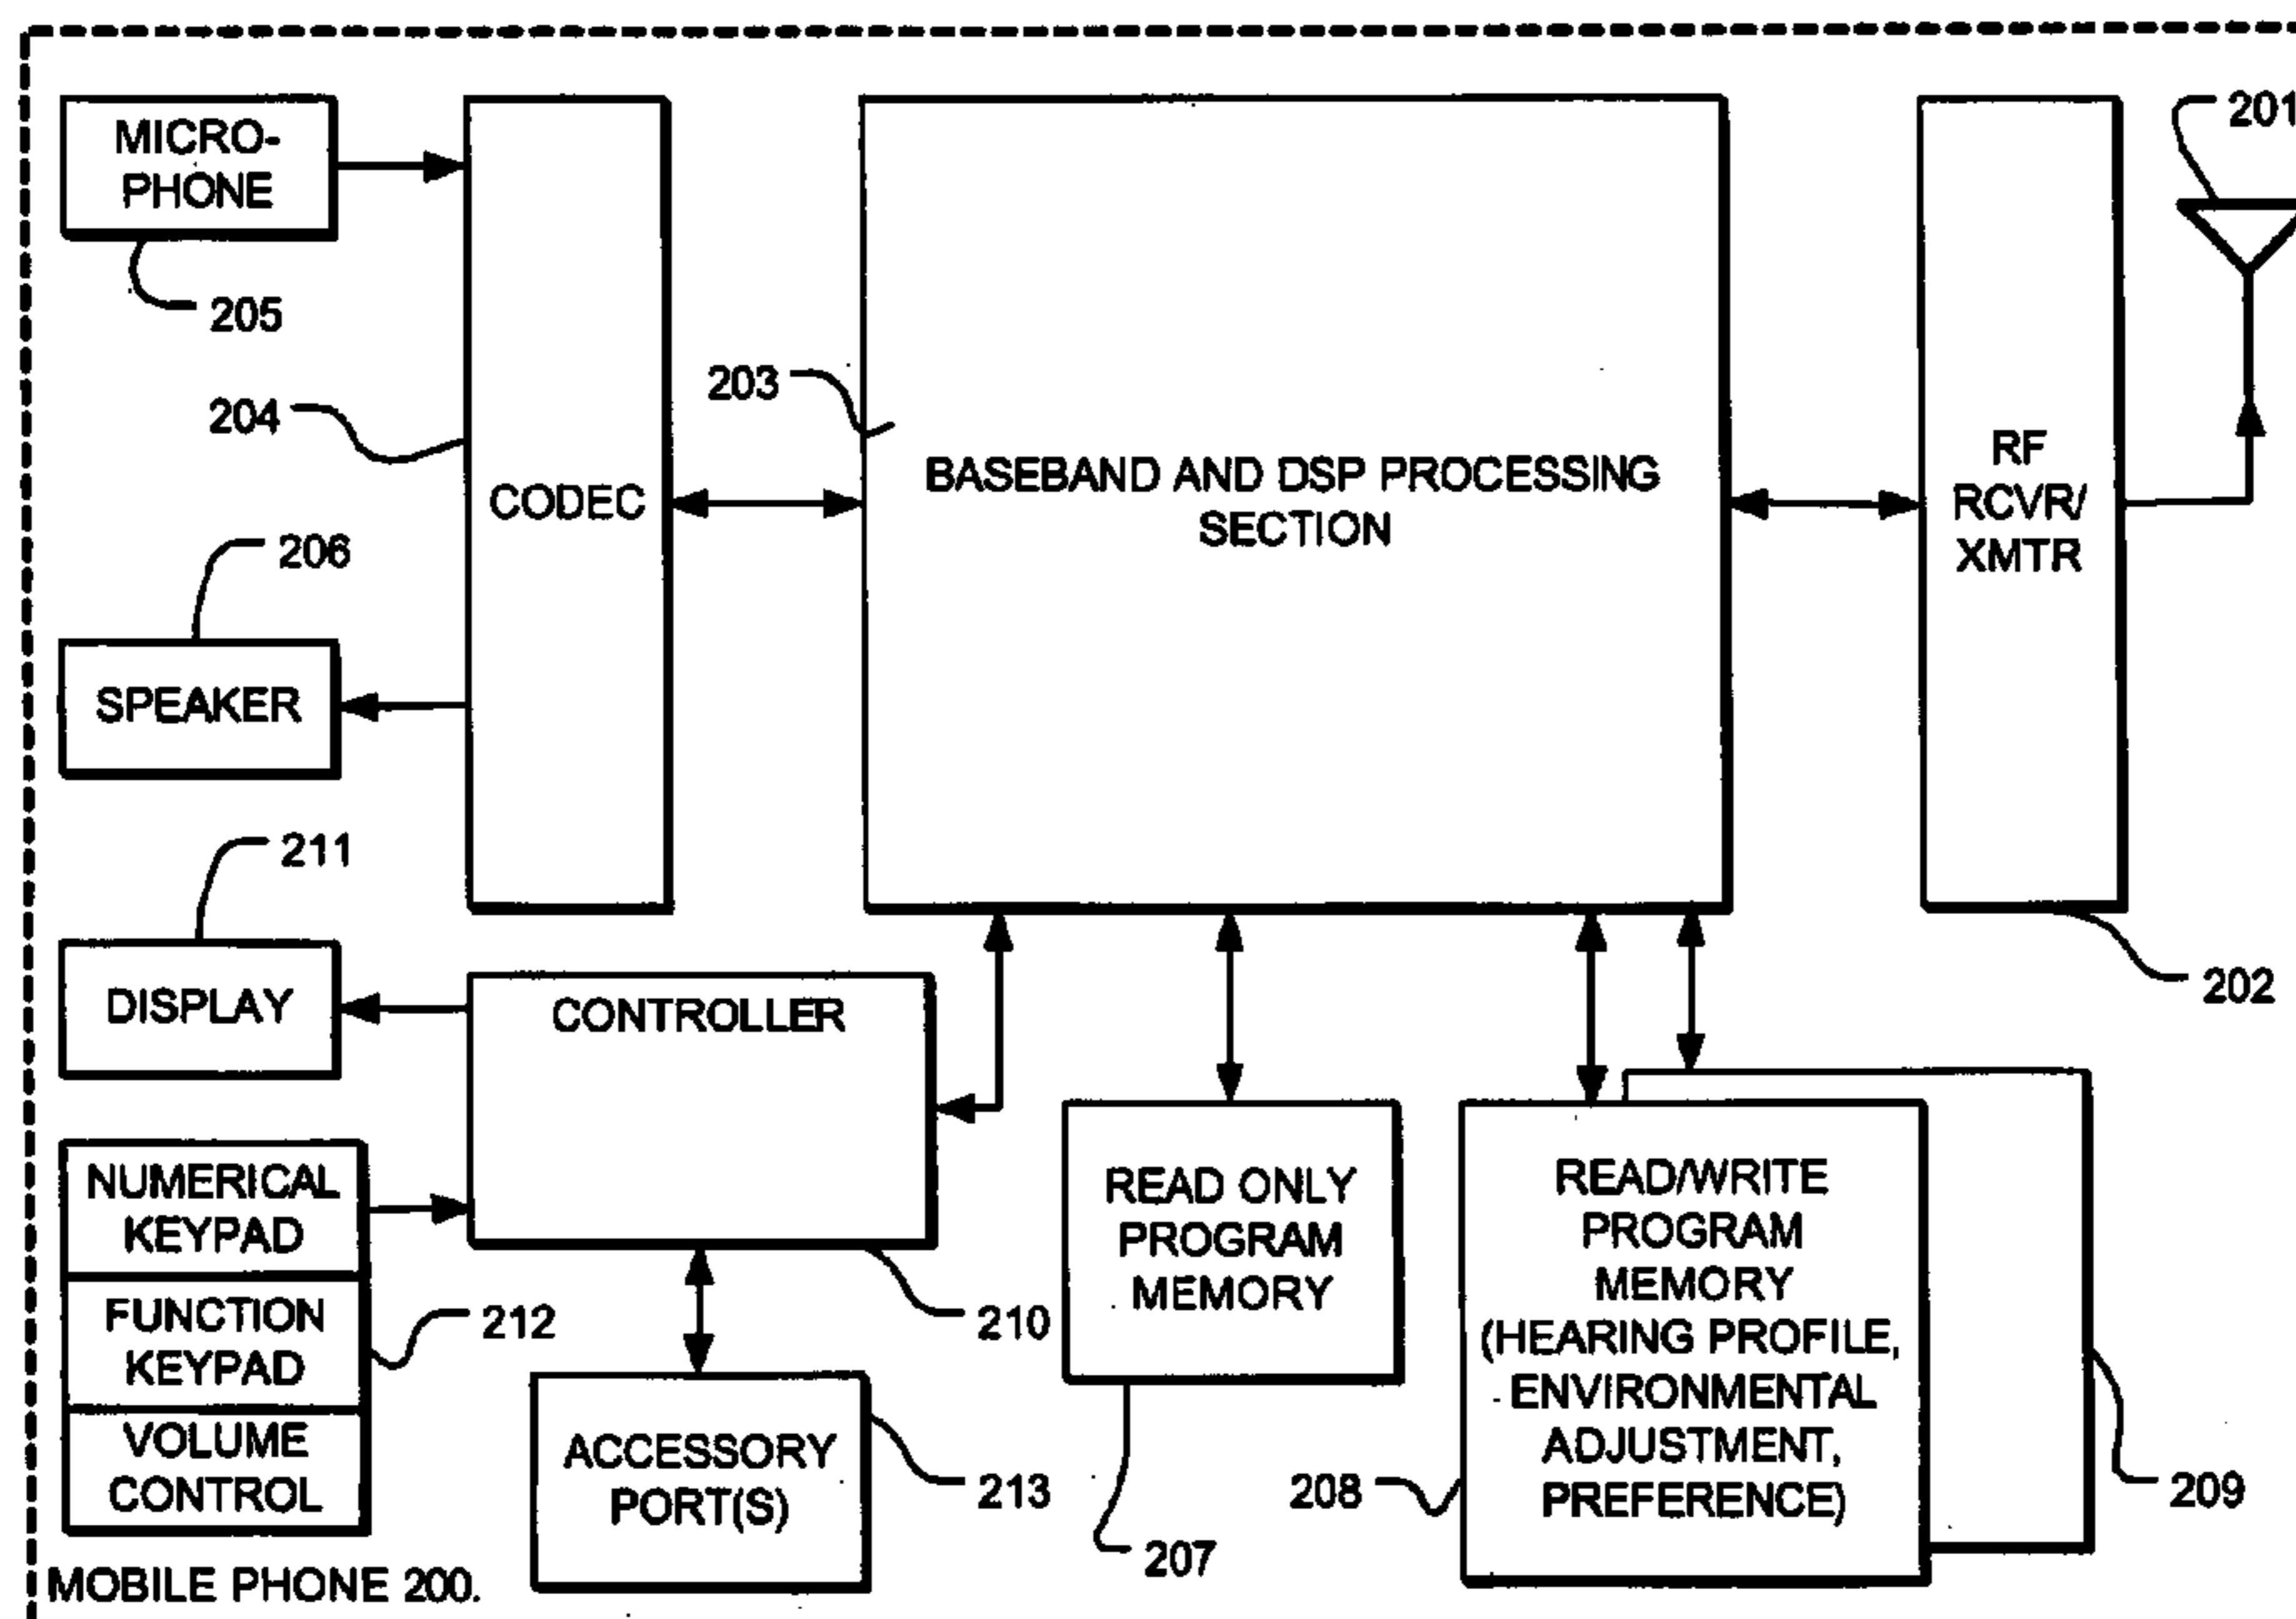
201

MICROPHONE

205

204

CODEC

203

BASEBAND AND DSP PROCESSING SECTION

RF RCVR/ XMTR

206

SPEAKER

211

DISPLAY

CONTROLLER

202

NUMERICAL KEYPAD

FUNCTION KEYPAD

VOLUME CONTROL

212

210

READ ONLY PROGRAM MEMORY

READ/WRITE PROGRAM MEMORY (HEARING PROFILE, ENVIRONMENTAL ADJUSTMENT, PREFERENCE)

ACCESSORY PORT(S)

213

208

209

207

MOBILE PHONE 200.